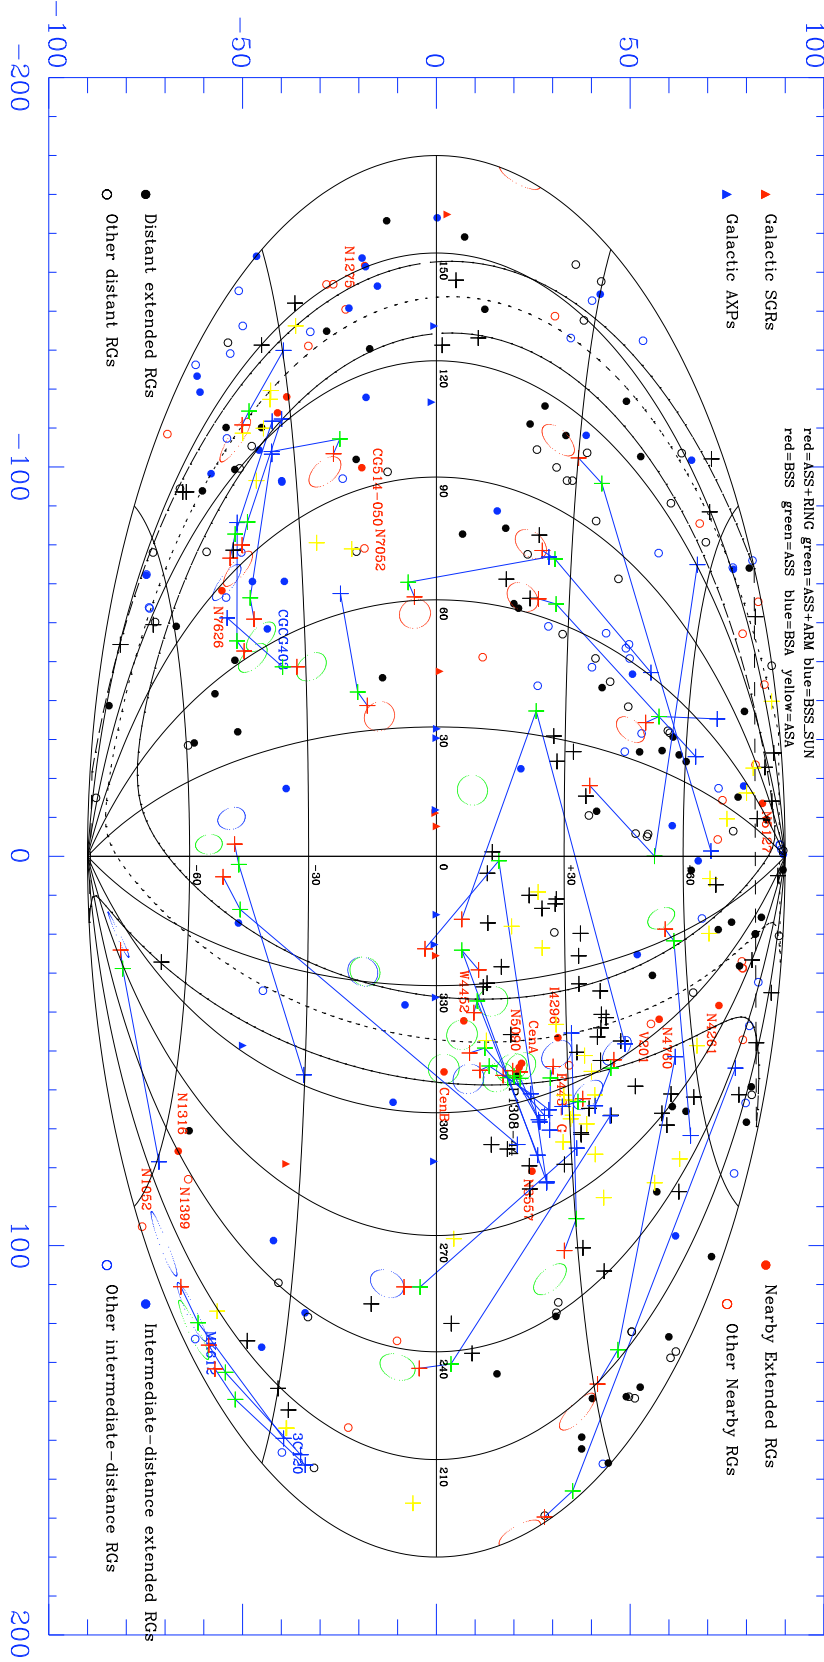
−100 −50 0 50 100

−200 −100 0 100 200

Galactic SGRs
Galactic AXPs

Distant extended RGs
Other distant RGs

Nearby Extended RGs
Other Nearby RGs

Intermediate-distance extended RGs
Other intermediate-distance RGs

red=ASS+RING green=ASS+ARM blue=BSS_SUN
red=BSS green=ASS blue=BSA yellow=ASA

150 120 90 60 30 0 330 300 270 240 210

−60 −30 0 +30 +60

N1275
CG514-050 N7052
N7626
CGCG40
5127
W4452
I4296
N5090
CenA
Cen
N4760
N4261
V201
Cen300
1308-44
N5557
N1316
N1399
N1052
M1512
3C120